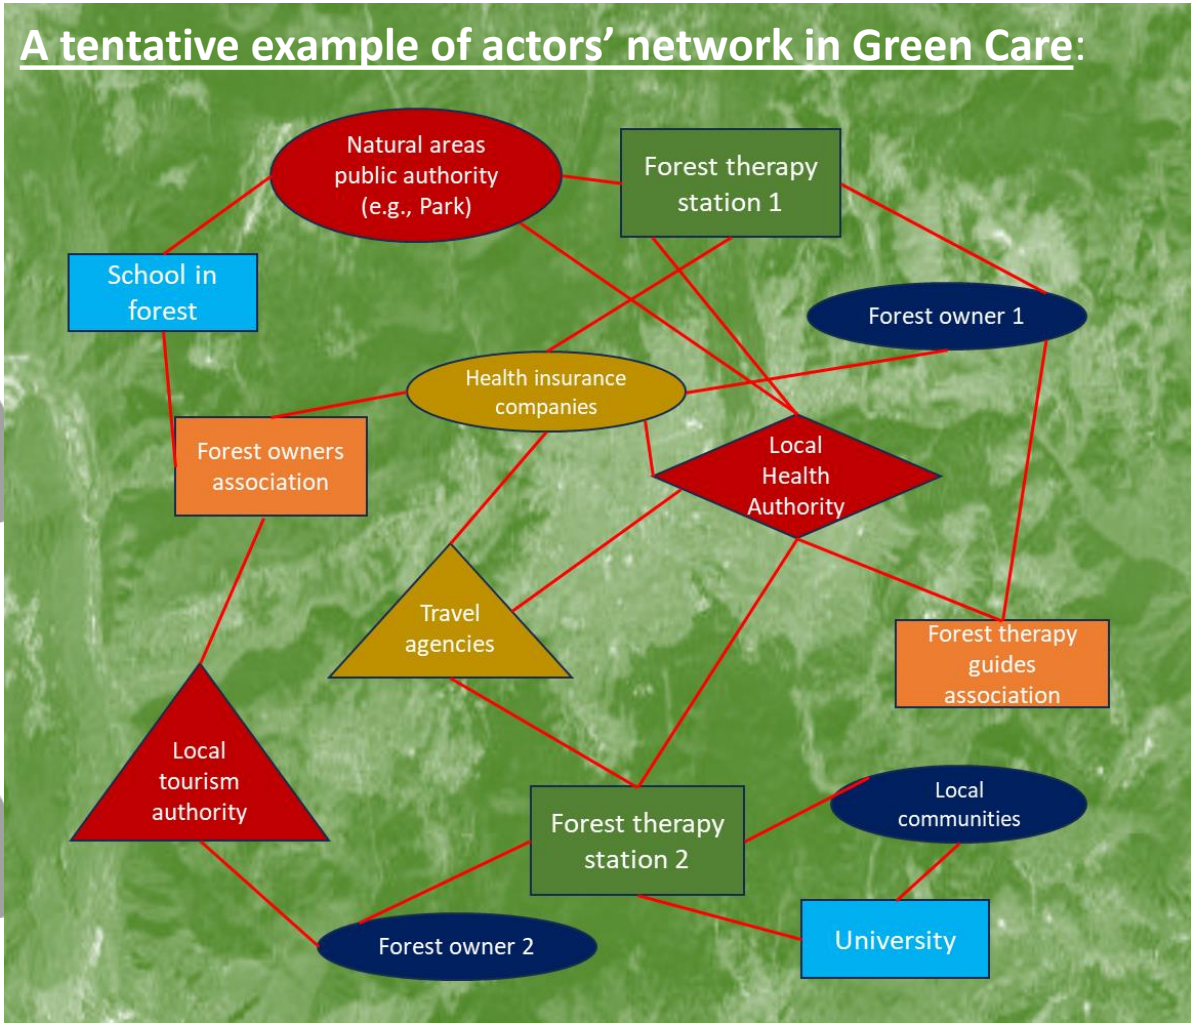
A tentative example of actors' network in Green Care:

Natural areas public authority (e.g., Park)

Forest therapy station 1

School in forest

Forest owner 1

Health insurance companies

Forest owners association

Local Health Authority

Travel agencies

Forest therapy guides association

Local tourism authority

Local communities

Forest therapy station 2

Forest owner 2

University